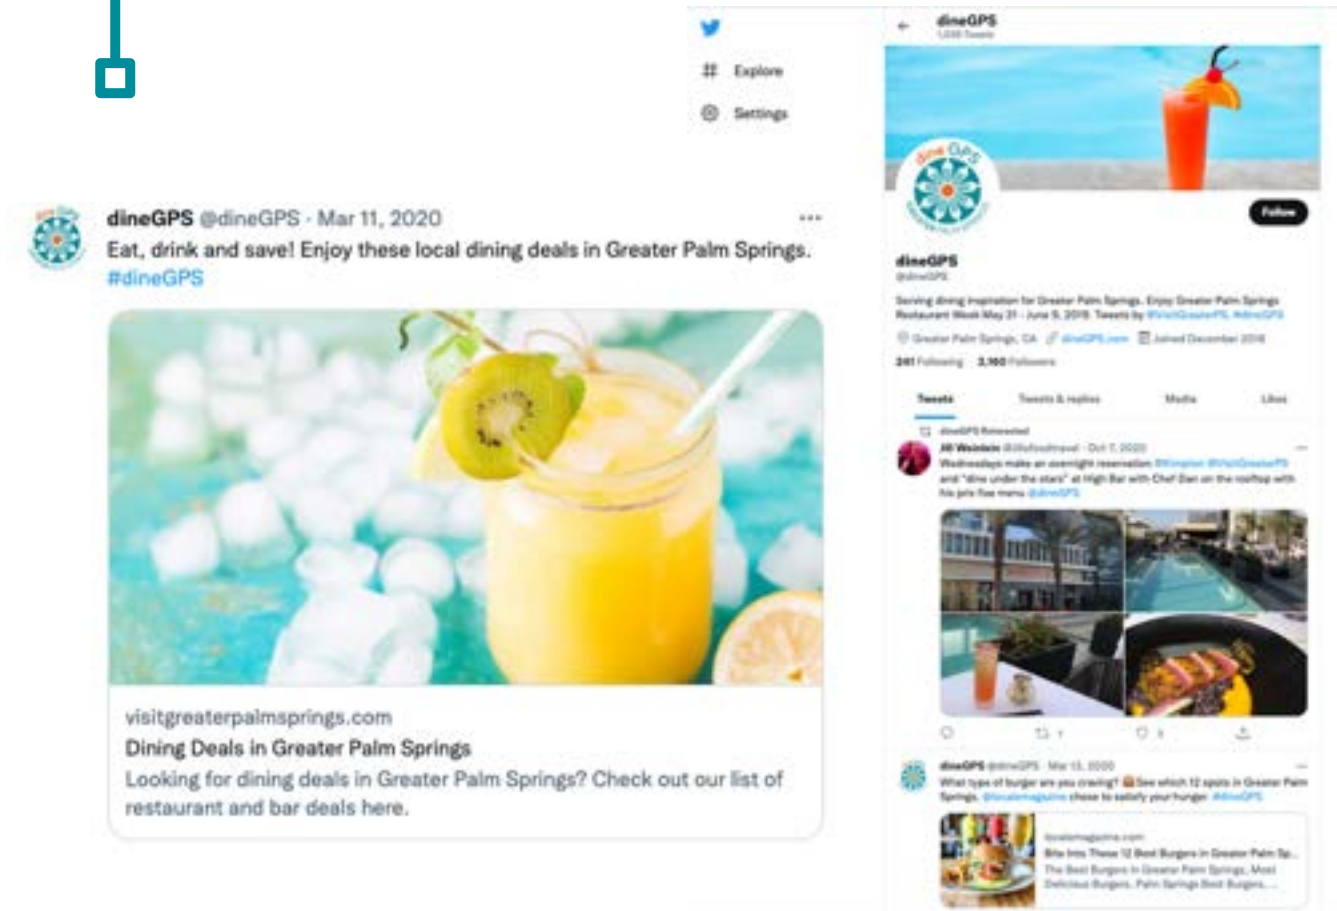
Explore

Settings

dineGPS
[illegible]

Follow

dineGPS
@dineGPS

Serving dining inspiration for Greater Palm Springs. Enjoy Greater Palm Springs Restaurant Week May 31 - June 9, 2019. Tweets by @VisitGreaterPS. #dineGPS

Greater Palm Springs, CA dineGPS.com Joined December 2016

241 Following 3,160 Followers

Tweets Tweets & replies Media Likes

dineGPS Retweeted

Jill Weinlein @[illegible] · Oct 7, 2020
Wednesdays make an overnight reservation @Kimpton @VisitGreaterPS and "dine under the stars" at High Bar with Chef Dan on the rooftop with his prix fixe menu @dineGPS

dineGPS @dineGPS · Mar 13, 2020
What type of burger are you craving? See which 12 spots in Greater Palm Springs. @localemagazine chose to satisfy your hunger. #dineGPS

localemagazine.com
Bite Into These 12 Best Burgers in Greater Palm Sp...
The Best Burgers in Greater Palm Springs, Most Delicious Burgers, Palm Springs Best Burgers, ...

dineGPS @dineGPS · Mar 11, 2020
Eat, drink and save! Enjoy these local dining deals in Greater Palm Springs. #dineGPS

visitgreaterpalmsprings.com
Dining Deals in Greater Palm Springs
Looking for dining deals in Greater Palm Springs? Check out our list of restaurant and bar deals here.